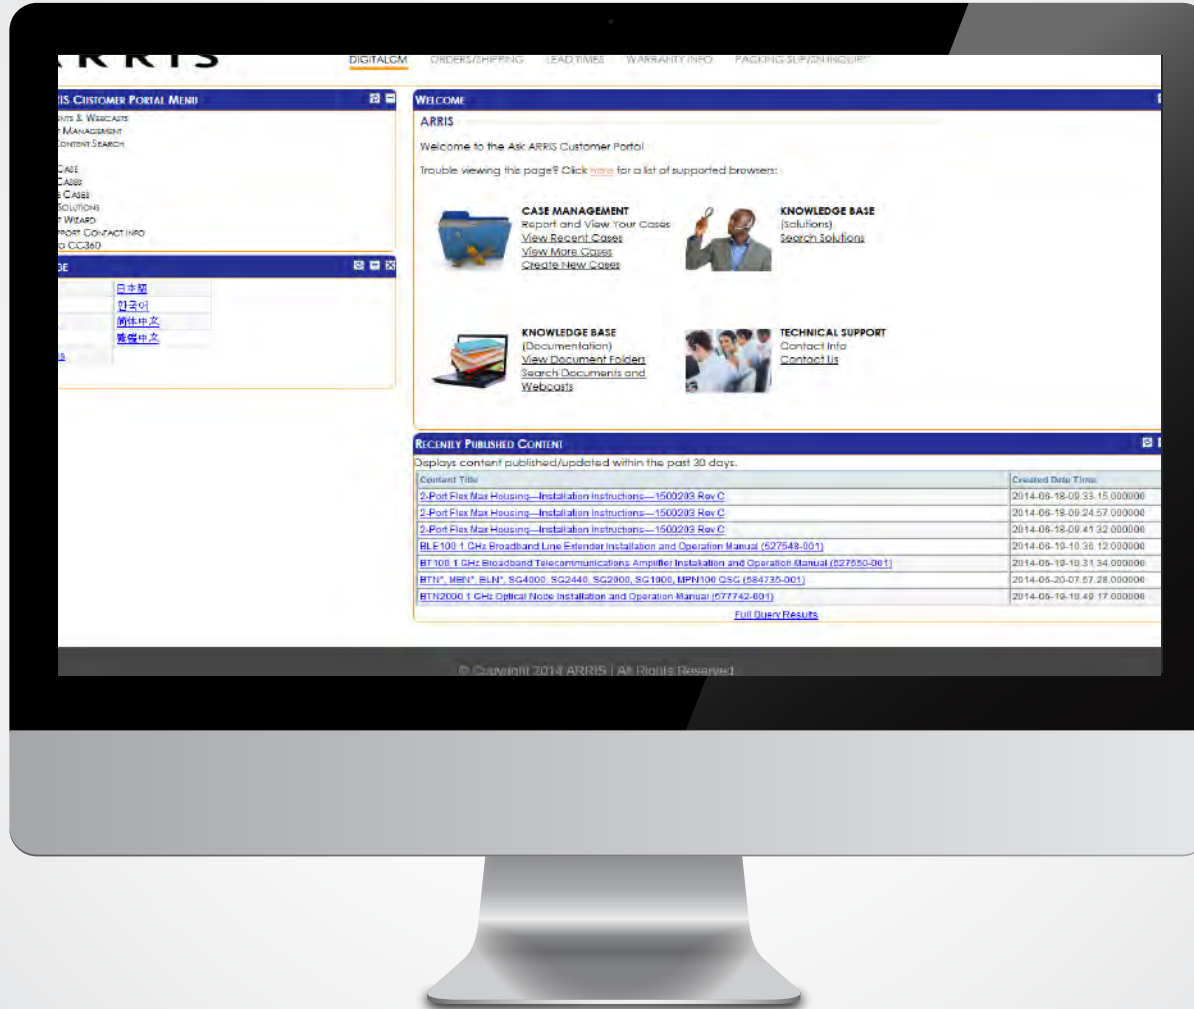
RRIS

DIGITALOM ORDERS/SHIPPING LEAD TIMES WARRANTY INFO PACKING SLIP/SN INQUIRY

IS CUSTOMER PORTAL MENU

NTS & WEBCASTS
MANAGEMENT
CONTENT SEARCH

CASE
CASES
CASES
SOLUTIONS
WIZARD
PORT CONTACT INFO
O CC360

E

日本語
한국어
简体中文
繁體中文

WELCOME

ARRIS

Welcome to the Ask ARRIS Customer Portal

Trouble viewing this page? Click here for a list of supported browsers:

CASE MANAGEMENT
Report and View Your Cases
View Recent Cases
View More Cases
Create New Cases

KNOWLEDGE BASE
(Solutions)
Search Solutions

KNOWLEDGE BASE
(Documentation)
View Document Folders
Search Documents and Webcasts

TECHNICAL SUPPORT
Contact Info
Contact Us

RECENTLY PUBLISHED CONTENT

Displays content published/updated within the past 30 days.

| Content Title | Created Date Time |
|---|---|
| 2-Port Flex Max Housing—Installation Instructions—1500203 Rev C | 2014-06-18-09.33.15.000000 |
| 2-Port Flex Max Housing—Installation Instructions—1500203 Rev C | 2014-06-18-09.24.57.000000 |
| 2-Port Flex Max Housing—Installation Instructions—1500203 Rev C | 2014-06-18-09.41.32.000000 |
| BLE100 1 GHz Broadband Line Extender Installation and Operation Manual (527548-001) | 2014-06-19-10.38.12.000000 |
| BT100 1 GHz Broadband Telecommunications Amplifier Installation and Operation Manual (527550-001) | 2014-06-19-10.31.34.000000 |
| BTN*, MBN*, BLN*, SG4000, SG2440, SG2000, SG1000, MPN100 QSG (584735-001) | 2014-06-20-07.57.28.000000 |
| BTN2000 1 GHz Optical Node Installation and Operation Manual (577742-001) | 2014-06-19-10.49.17.000000 |

Full Query Results

© Copyright 2014 ARRIS | All Rights Reserved